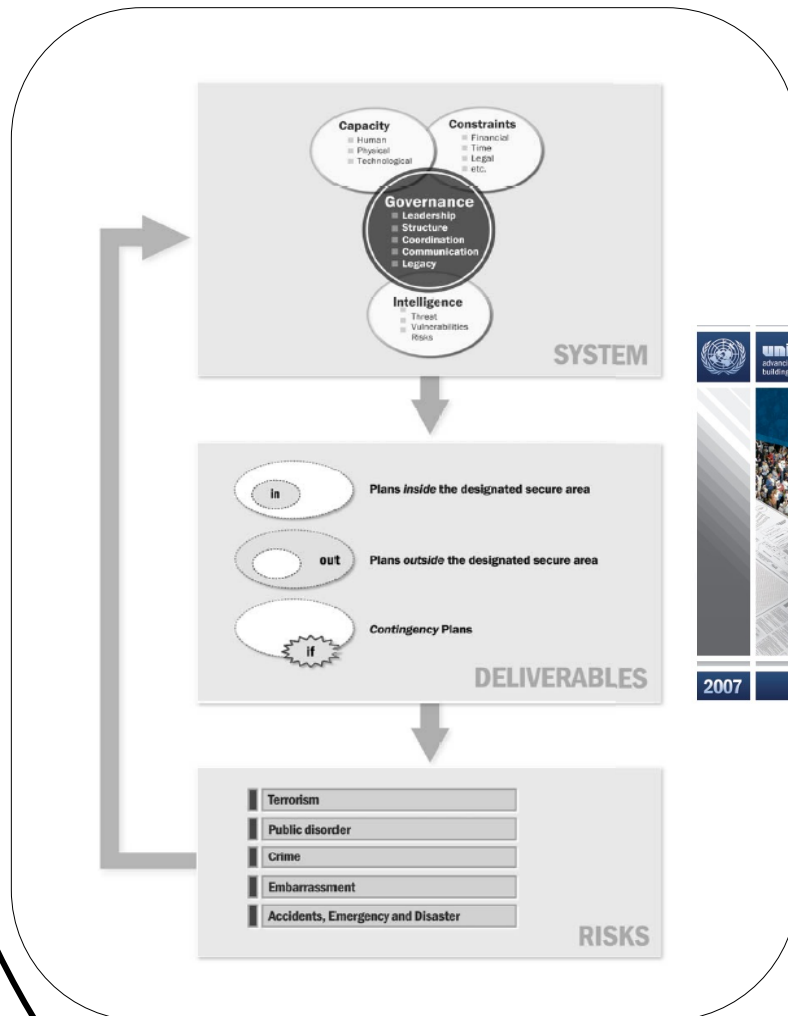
Capacity
Human
Physical
Technological

Constraints
Financial
Time
Legal
etc.

Governance
Leadership
Structure
Coordination
Communication
Legacy

Intelligence
Threat
Vulnerabilities
Risks

SYSTEM

in
Plans *inside* the designated secure area

out
Plans *outside* the designated secure area

if
*Contingency* Plans

DELIVERABLES

Terrorism
Public disorder
Crime
Embarrassment
Accidents, Emergency and Disaster

RISKS

uni
advanc
buildin

2007